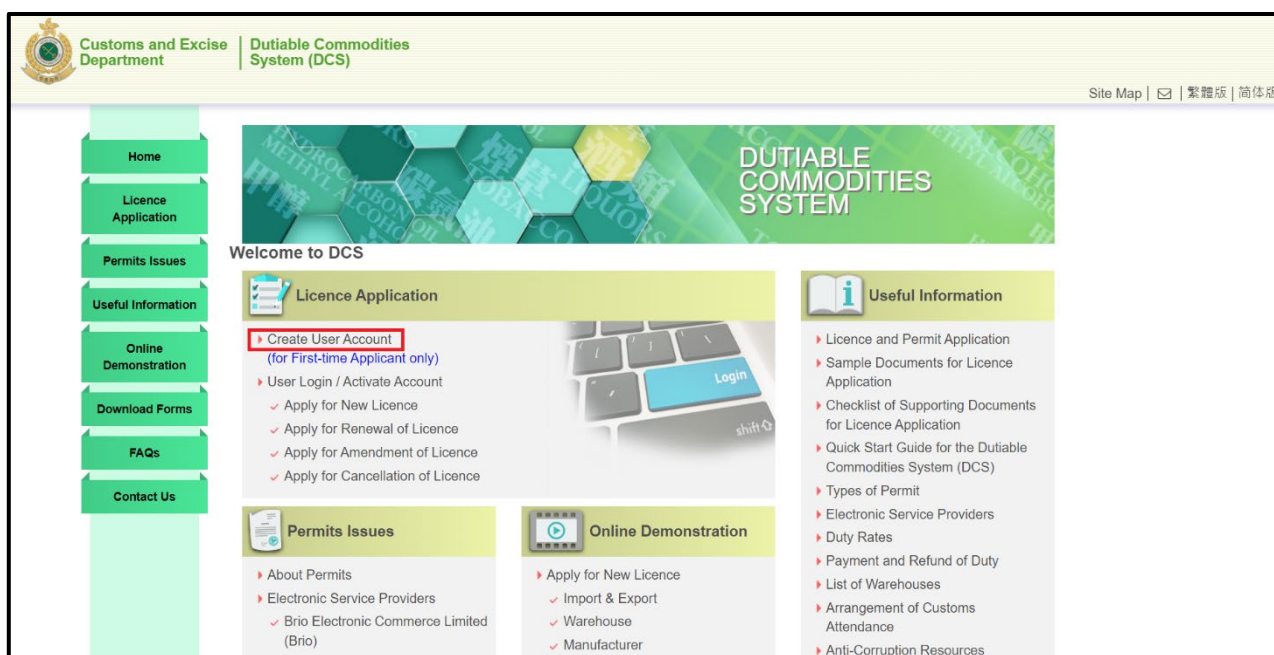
Customs and Excise Department | Dutiable Commodities System (DCS)

Site Map | | 繁體版 | 简体版

Home

Licence Application

Permits Issues

Useful Information

Online Demonstration

Download Forms

FAQs

Contact Us

DUTIABLE COMMODITIES SYSTEM

Welcome to DCS

Licence Application

Create User Account
(for First-time Applicant only)

User Login / Activate Account

Apply for New Licence

Apply for Renewal of Licence

Apply for Amendment of Licence

Apply for Cancellation of Licence

Login

shift

Useful Information

Licence and Permit Application

Sample Documents for Licence Application

Checklist of Supporting Documents for Licence Application

Quick Start Guide for the Dutiable Commodities System (DCS)

Types of Permit

Electronic Service Providers

Duty Rates

Payment and Refund of Duty

List of Warehouses

Arrangement of Customs Attendance

Anti-Corruption Resources

Permits Issues

About Permits

Electronic Service Providers

Brio Electronic Commerce Limited (Brio)

Online Demonstration

Apply for New Licence

Import & Export

Warehouse

Manufacturer